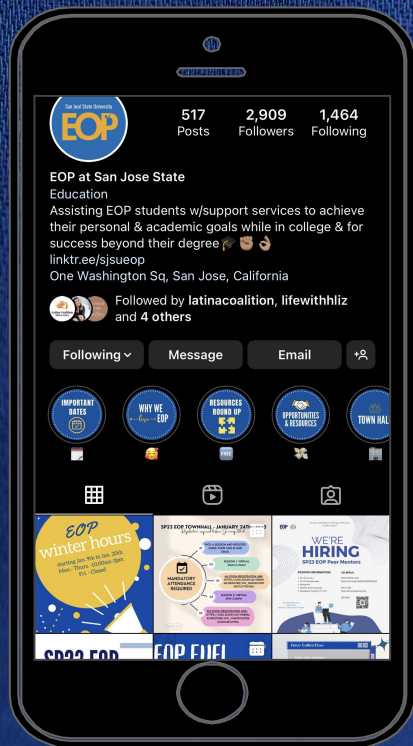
San José State University
EOP

517
Posts

2,909
Followers

1,464
Following

EOP at San Jose State
Education
Assisting EOP students w/support services to achieve their personal & academic goals while in college & for success beyond their degree 🎓✊🏽👌🏽
linktr.ee/sjsueop
One Washington Sq, San Jose, California

Followed by latinacoalition, lifewithhliz and 4 others

Following
Message
Email

IMPORTANT DATES
WHY WE love EOP
RESOURCES ROUND UP
OPPORTUNITIES & RESOURCES
TOWN HALL

EOP winter hours
starting Jan. 9th to Jan. 20th
Mon - Thurs - 10:00am-3pm
Fri - Closed

SP23 EOP TOWNHALL - JANUARY 24TH
MANDATORY ATTENDANCE REQUIRED

WE'RE HIRING
SP23 EOP Peer Mentors

SP23 EOP
EOP FUEL